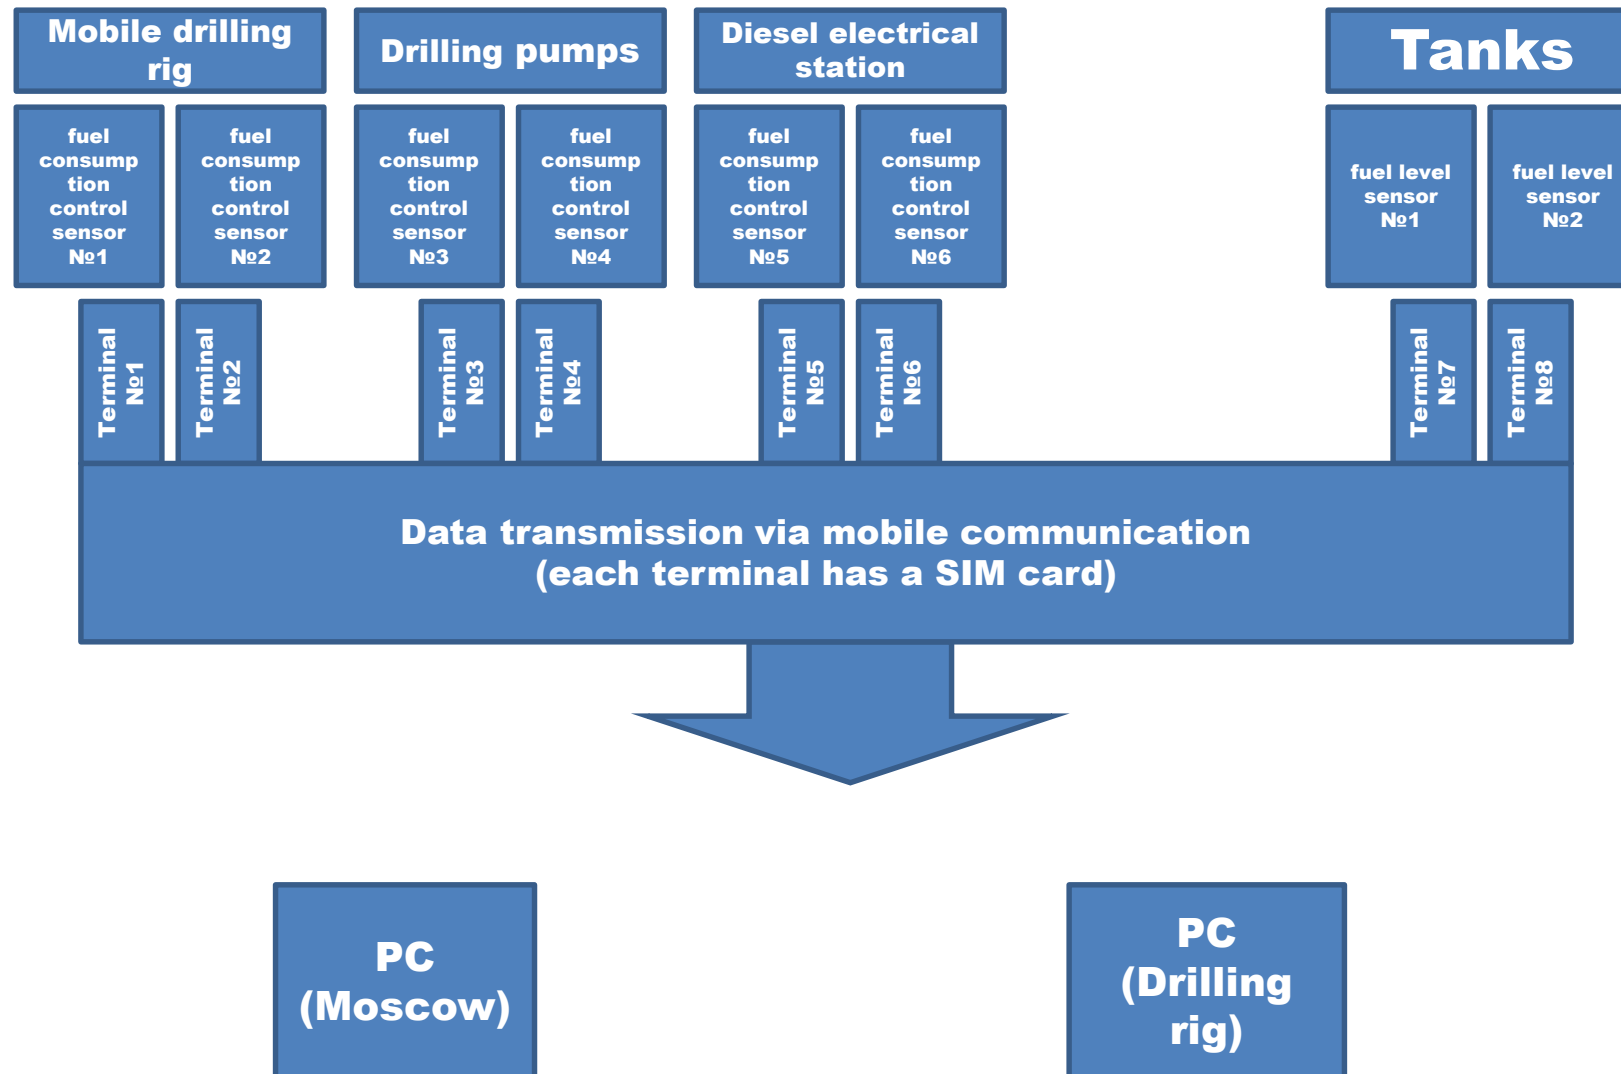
Mobile drilling rig

Drilling pumps

Diesel electrical station

Tanks

fuel consumption control sensor №1

fuel consumption control sensor №2

fuel consumption control sensor №3

fuel consumption control sensor №4

fuel consumption control sensor №5

fuel consumption control sensor №6

fuel level sensor №1

fuel level sensor №2

Terminal №1

Terminal №2

Terminal №3

Terminal №4

Terminal №5

Terminal №6

Terminal №7

Terminal №8

Data transmission via mobile communication (each terminal has a SIM card)

PC (Moscow)

PC (Drilling rig)